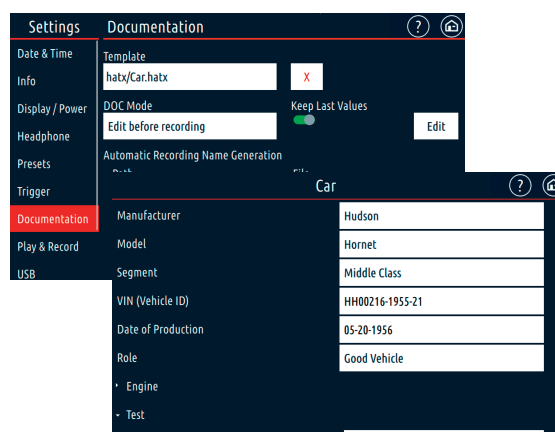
Settings
Documentation
?

Date & Time
Info
Display / Power
Headphone
Presets
Trigger
Documentation
Play & Record
USB

Template
hatx/Car.hatx
X
DOC Mode
Edit before recording
Keep Last Values
Edit
Automatic Recording Name Generation

Car
?

| | |
|---|---|
| Manufacturer | Hudson |
| Model | Hornet |
| Segment | Middle Class |
| VIN (Vehicle ID) | HH00216-1955-21 |
| Date of Production | 05-20-1956 |
| Role | Good Vehicle |

Engine
Test